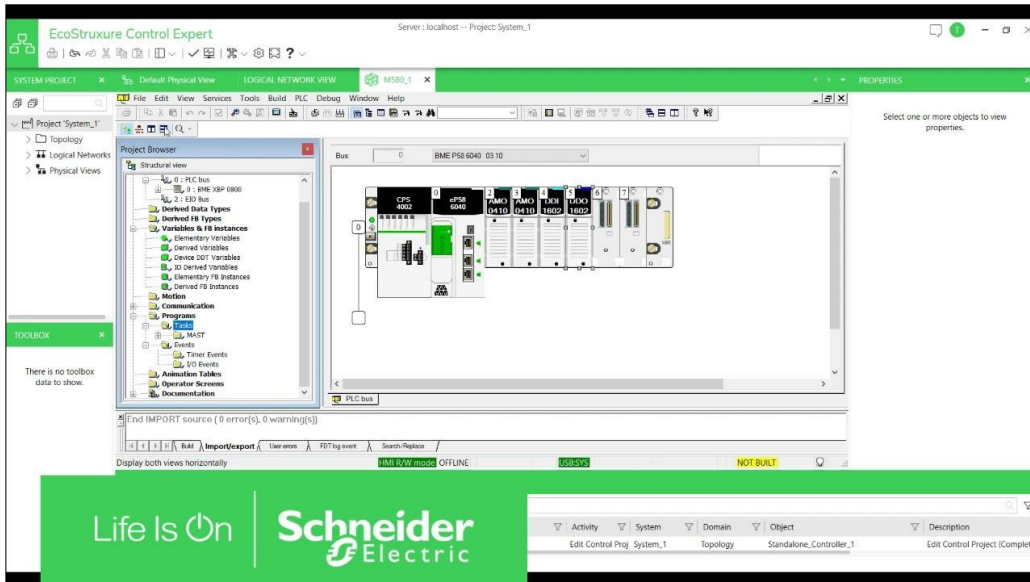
EcoStruxure Control Expert

Server : localhost -- Project: System_1

SYSTEM PROJECT × Default Physical View LOGICAL NETWORK VIEW M580_1 ×

PROPERTIES

Select one or more objects to view properties.

Project 'System_1'
Topology
Logical Networks
Physical Views

File Edit View Services Tools Build PLC Debug Window Help

Project Browser

Structural view

0 : PLC bus
0 : BME XBP 0800
2 : EIO Bus
Derived Data Types
Derived FB Types
Variables & FB instances
Elementary Variables
Derived Variables
Device DDT Variables
IO Derived Variables
Elementary FB Instances
Derived FB Instances
Motion
Communication
Programs
Tasks
MAST
Events
Timer Events
I/O Events
Animation Tables
Operator Screens
Documentation

Bus: 0 BME P58 6040 03.10

CPS 4002
eP58 6040
AMO 0410
AMO 0410
DDI 1602
DDO 1602

0 2 3 4 5 6 7

PLC bus

TOOLBOX ×

There is no toolbox data to show.

End IMPORT source ( 0 error(s), 0 warning(s))

Build Import/export User errors FDT log event Search/Replace

Display both views horizontally

HMI R/W mode OFFLINE USB:SYS NOT BUILT

Life Is On Schneider Electric

| Activity | System | Domain | Object | Description |
|---|---|---|---|---|
| Edit Control Proj | System_1 | Topology | Standalone_Controller_1 | Edit Control Project (Complet |